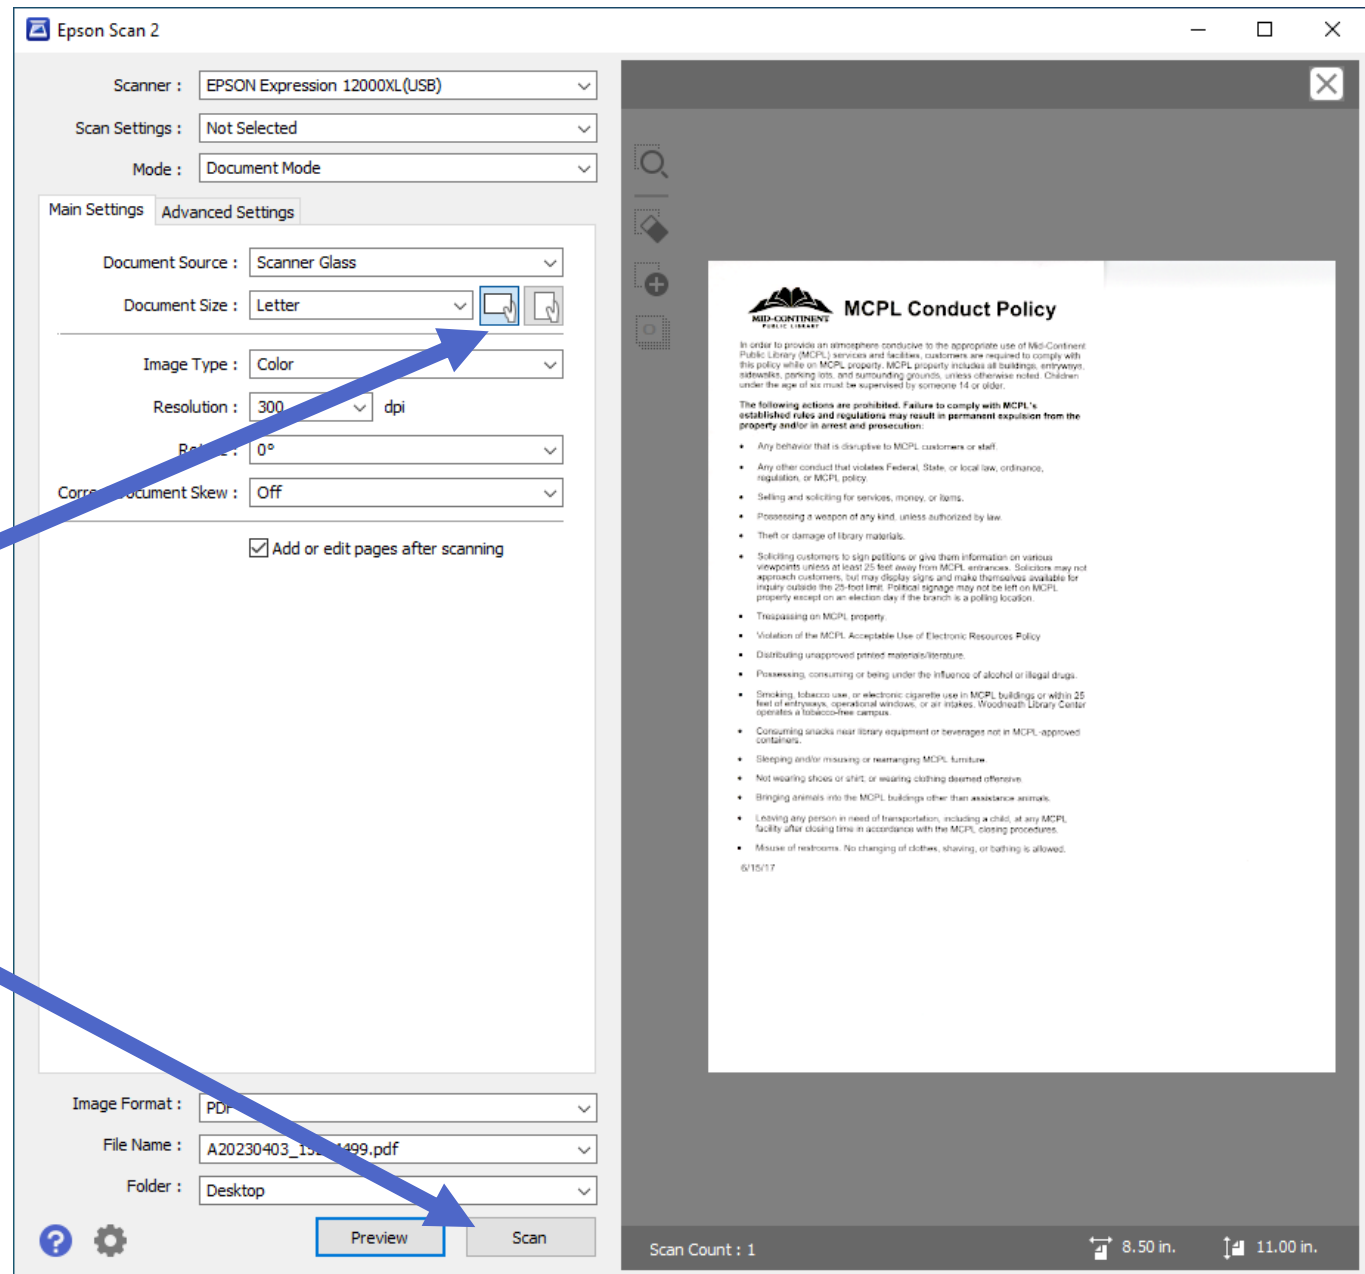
Epson Scan 2

Scanner : EPSON Expression 12000XL(USB)

Scan Settings : Not Selected

Mode : Document Mode

Main Settings | Advanced Settings

Document Source : Scanner Glass

Document Size : Letter

Image Type : Color

Resolution : 300 dpi

R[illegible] : 0°

Corr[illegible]ocument Skew : Off

Add or edit pages after scanning

Image Format : PD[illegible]

File Name : A20230403_1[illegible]499.pdf

Folder : Desktop

Preview

Scan

MID-CONTINENT PUBLIC LIBRARY

MCPL Conduct Policy

In order to provide an atmosphere conducive to the appropriate use of Mid-Continent Public Library (MCPL) services and facilities, customers are required to comply with this policy while on MCPL property. MCPL property includes all buildings, entryways, sidewalks, parking lots, and surrounding grounds, unless otherwise noted. Children under the age of six must be supervised by someone 14 or older.

The following actions are prohibited. Failure to comply with MCPL's established rules and regulations may result in permanent expulsion from the property and/or in arrest and prosecution.

• Any behavior that is disruptive to MCPL customers or staff.
• Any other conduct that violates Federal, State, or local law, ordinance, regulation, or MCPL policy.
• Selling and soliciting for services, money, or items.
• Possessing a weapon of any kind, unless authorized by law.
• Theft or damage of library materials.
• Soliciting customers to sign petitions or give them information on various viewpoints unless at least 25 feet away from MCPL entrances. Solicitors may not approach customers, but may display signs and make themselves available for inquiry outside the 25-foot limit. Political signage may not be left on MCPL property except on an election day if the branch is a polling location.
• Trespassing on MCPL property.
• Violation of the MCPL Acceptable Use of Electronic Resources Policy.
• Distributing unapproved printed materials/literature.
• Possessing, consuming or being under the influence of alcohol or illegal drugs.
• Smoking, tobacco use, or electronic cigarette use in MCPL buildings or within 25 feet of entryways, operational windows, or air intakes. Woodneath Library Center operates a tobacco-free campus.
• Consuming snacks near library equipment or beverages not in MCPL-approved containers.
• Sleeping and/or misusing or rearranging MCPL furniture.
• Not wearing shoes or shirt, or wearing clothing deemed offensive.
• Bringing animals into the MCPL buildings other than assistance animals.
• Leaving any person in need of transportation, including a child, at any MCPL facility after closing time in accordance with the MCPL closing procedures.
• Misuse of restrooms. No changing of clothes, shaving, or bathing is allowed.

6/15/17

Scan Count : 1

8.50 in.

11.00 in.